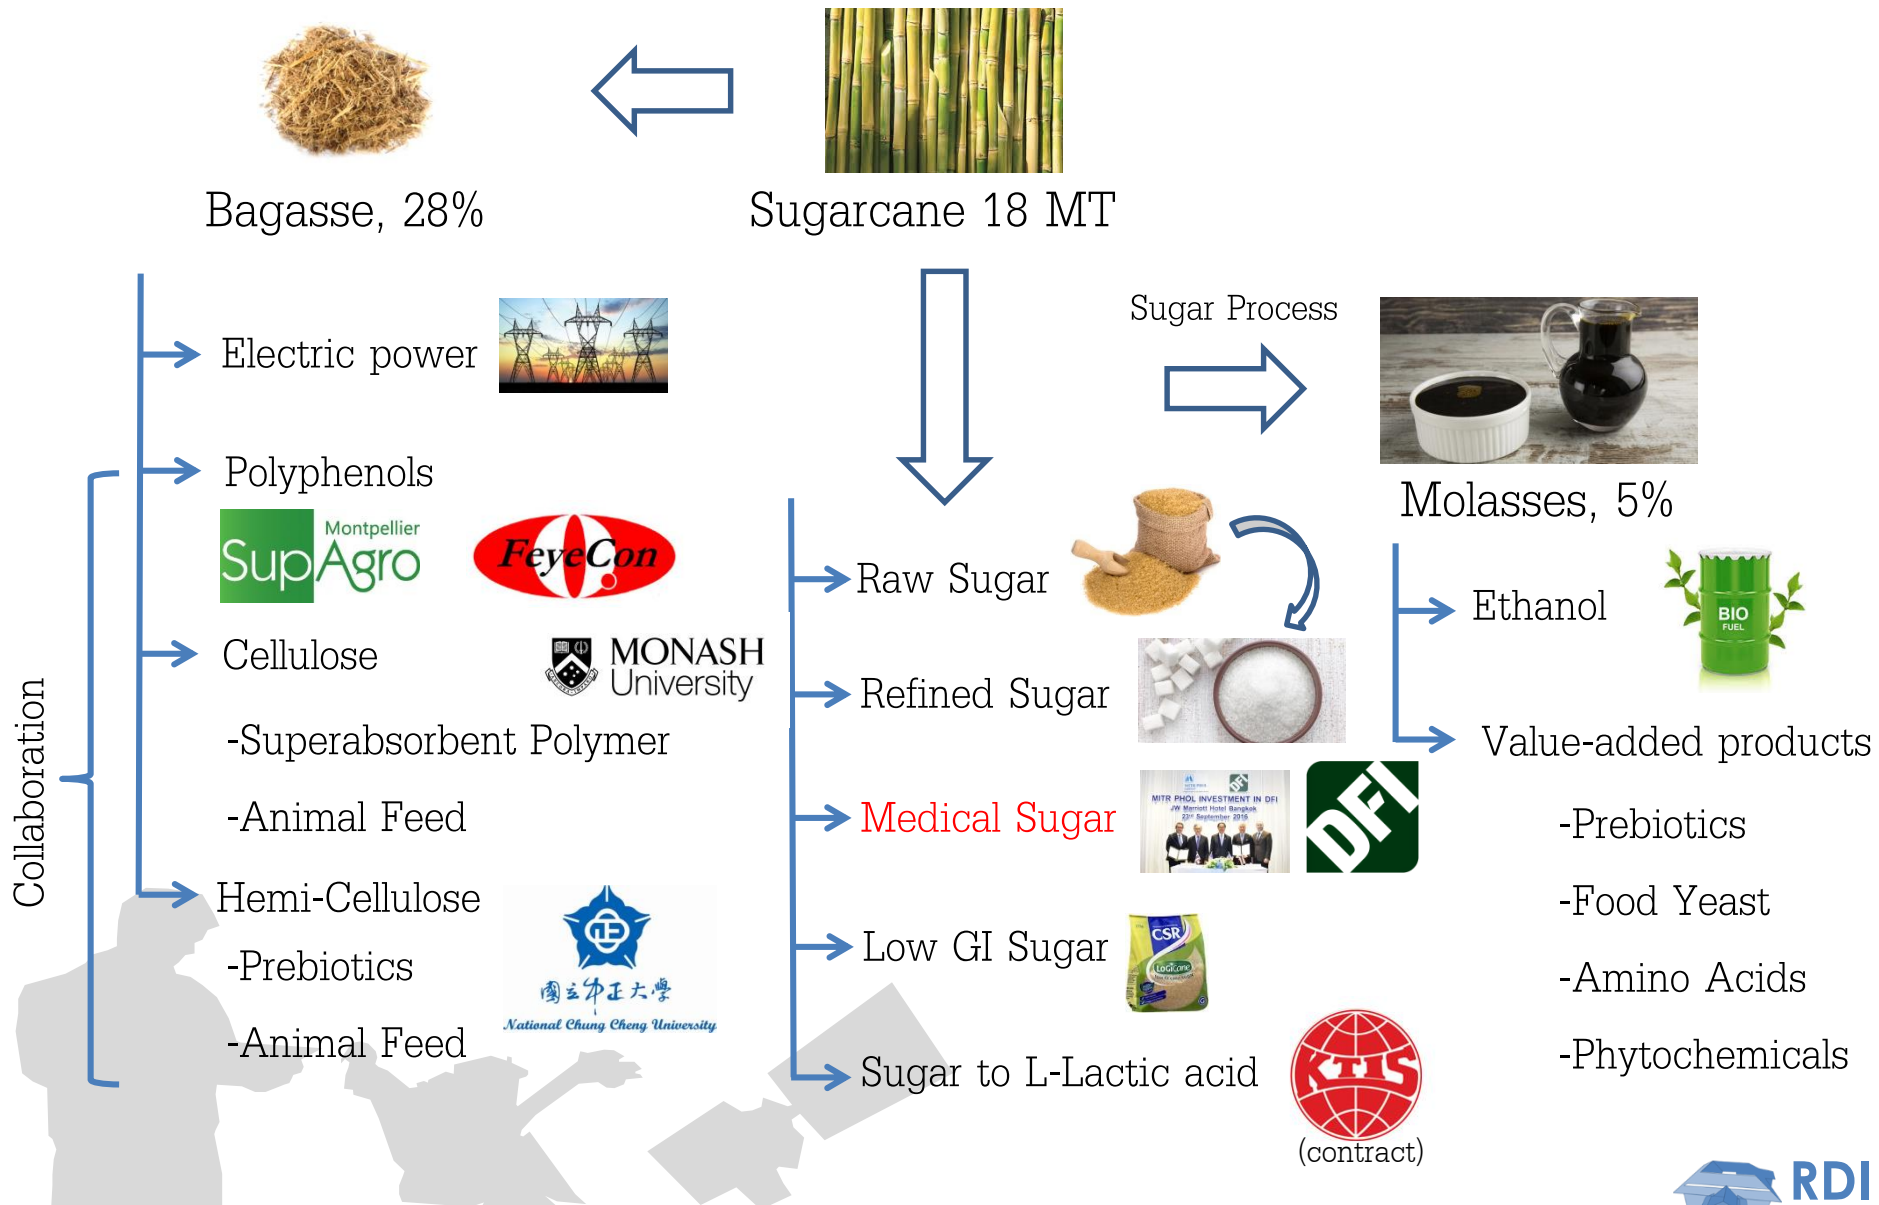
Bagasse, 28%

Sugarcane 18 MT

Electric power

Polyphenols

Montpellier SupAgro

FeyeCon

Cellulose

MONASH University

-Superabsorbent Polymer

-Animal Feed

Hemi-Cellulose

-Prebiotics

-Animal Feed

國立中正大學
National Chung Cheng University

Collaboration

Sugar Process

Molasses, 5%

Raw Sugar

Refined Sugar

Medical Sugar

MITR PHOL INVESTMENT IN DFI
JW Marriott Hotel Bangkok
22nd September 2016

DFI

Low GI Sugar

CSR
LoGiCane

Sugar to L-Lactic acid

KTIS

(contract)

Ethanol

BIO FUEL

Value-added products

-Prebiotics

-Food Yeast

-Amino Acids

-Phytochemicals

RDI